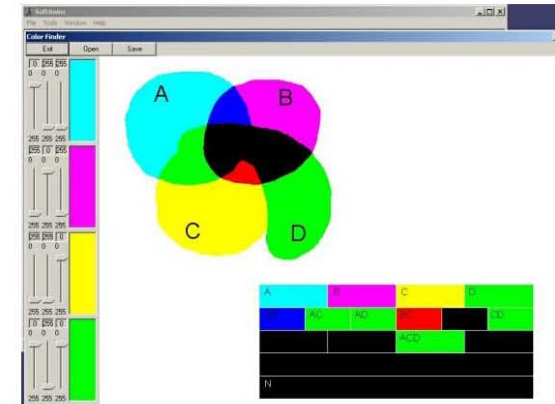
SoftBrains
File Tools Window Help
Color Finder
Exit
Open
Save

0 255 255
0 0 0
255 255 255
255 0 255
0 0 0
255 255 255
255 255 0
0 0 0
255 255 255
0 255 0
0 0 0
255 255 255

A
B
C
D

| A | B | C | D |
|---|---|---|---|
| AB | AC | AD | BC | BD | CD |
| | | ACD | |
| | | | |
| N | | | |